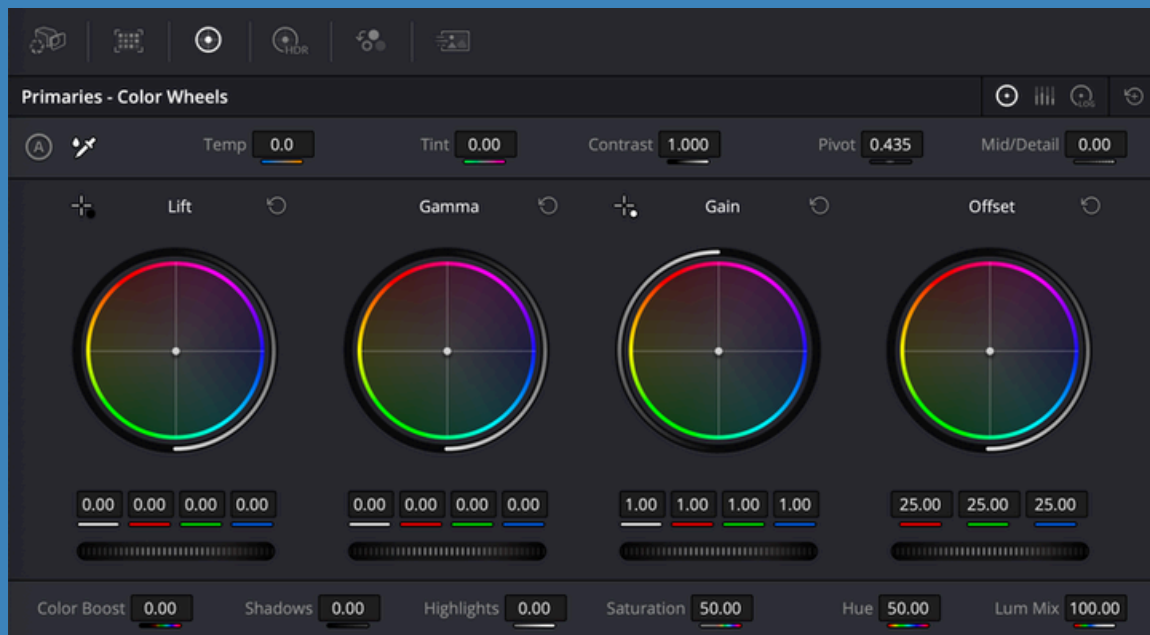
HDR

Primaries - Color Wheels

LOG

A

Temp 0.0

Tint 0.00

Contrast 1.000

Pivot 0.435

Mid/Detail 0.00

Lift

Gamma

Gain

Offset

0.00 0.00 0.00 0.00

0.00 0.00 0.00 0.00

1.00 1.00 1.00 1.00

25.00 25.00 25.00

Color Boost 0.00

Shadows 0.00

Highlights 0.00

Saturation 50.00

Hue 50.00

Lum Mix 100.00